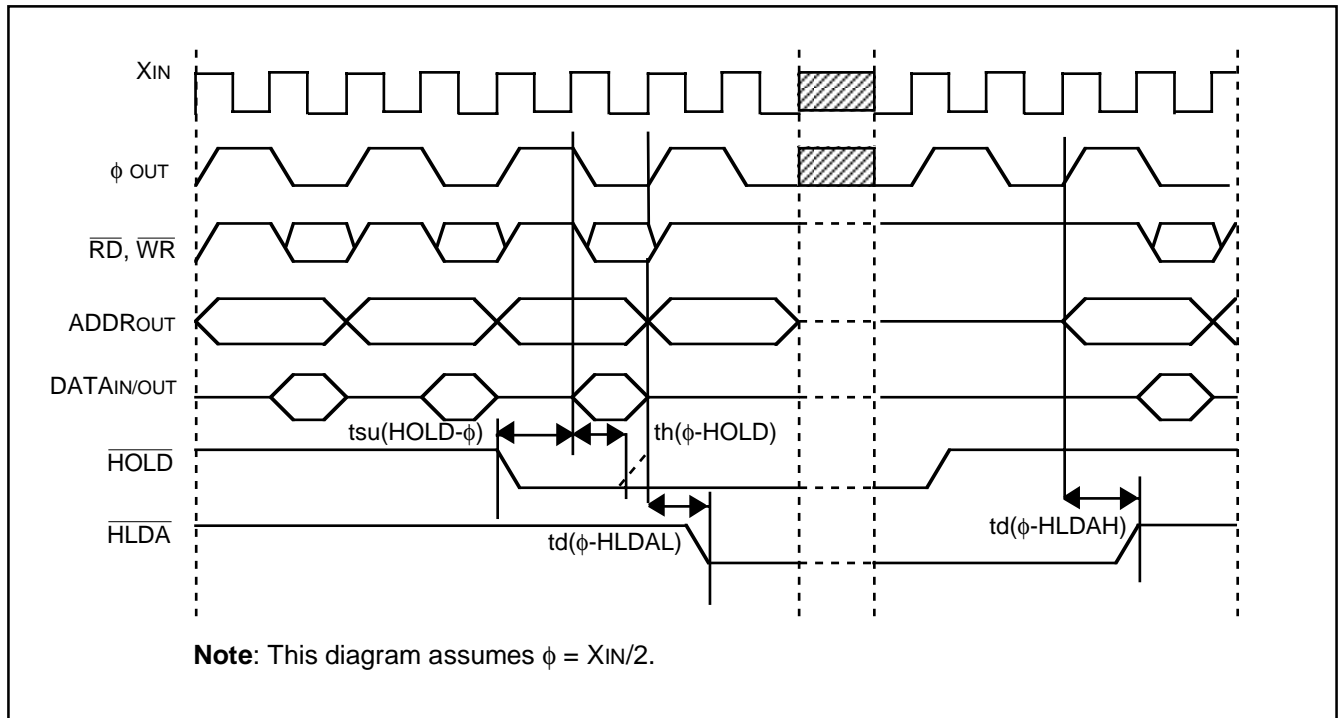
XIN

$\phi$ OUT

$\overline{RD}$, $\overline{WR}$

ADDROUT

DATAIN/OUT

tsu(HOLD-$\phi$)

th($\phi$-HOLD)

$\overline{HOLD}$

$\overline{HLDA}$

td($\phi$-HLDAL)

td($\phi$-HLDAH)

**Note**: This diagram assumes $\phi$ = XIN/2.